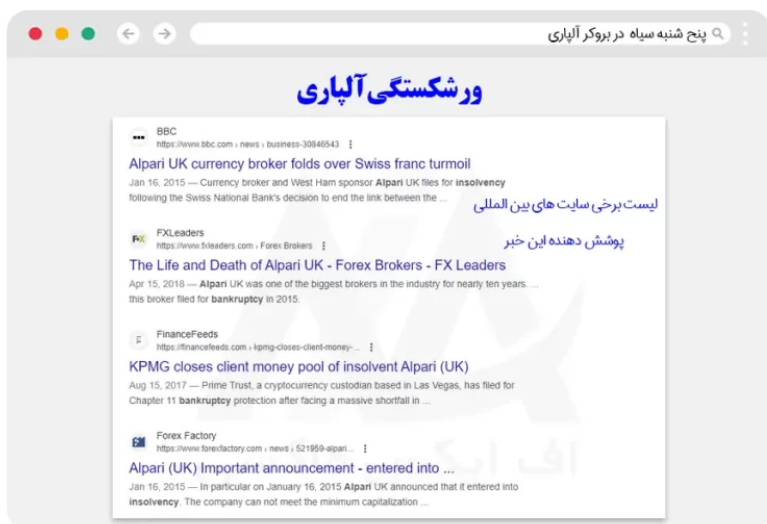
پنج شنبه سیاه در بروکر آلپاری

ورشکستگی آلپاری

BBC
https://www.bbc.com › news › business-30846543

Alpari UK currency broker folds over Swiss franc turmoil

Jan 16, 2015 — Currency broker and West Ham sponsor **Alpari** UK files for **insolvency** following the Swiss National Bank's decision to end the link between the ...

لیست برخی سایت های بین المللی
پوشش دهنده این خبر

FXLeaders
https://www.fxleaders.com › Forex Brokers

The Life and Death of Alpari UK - Forex Brokers - FX Leaders

Apr 15, 2018 — **Alpari** UK was one of the biggest brokers in the industry for nearly ten years. ... this broker filed for **bankruptcy** in 2015.

FinanceFeeds
https://financefeeds.com › kpmg-closes-client-money-...

KPMG closes client money pool of insolvent Alpari (UK)

Aug 15, 2017 — Prime Trust, a cryptocurrency custodian based in Las Vegas, has filed for Chapter 11 **bankruptcy** protection after facing a massive shortfall in ...

Forex Factory
https://www.forexfactory.com › news › 521959-alpari...

Alpari (UK) Important announcement - entered into ...

Jan 16, 2015 — In particular on January 16, 2015 **Alpari** UK announced that it entered into **insolvency**. The company can not meet the minimum capitalization ...

اف ایکس